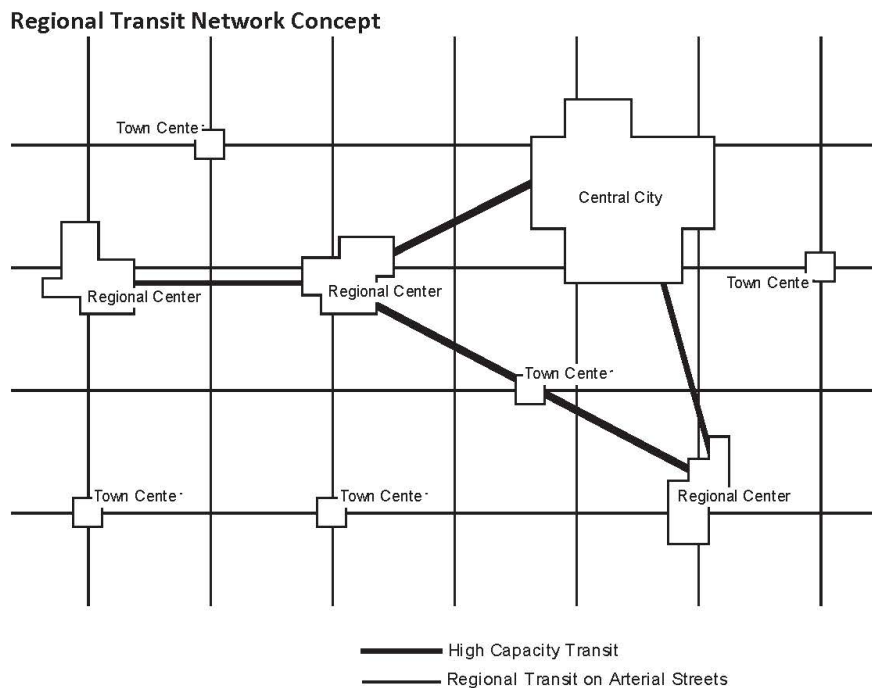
Regional Transit Network Concept

Town Center

Central City

Regional Center

Regional Center

Town Center

Town Center

Regional Center

Town Center

Town Center

High Capacity Transit

Regional Transit on Arterial Streets